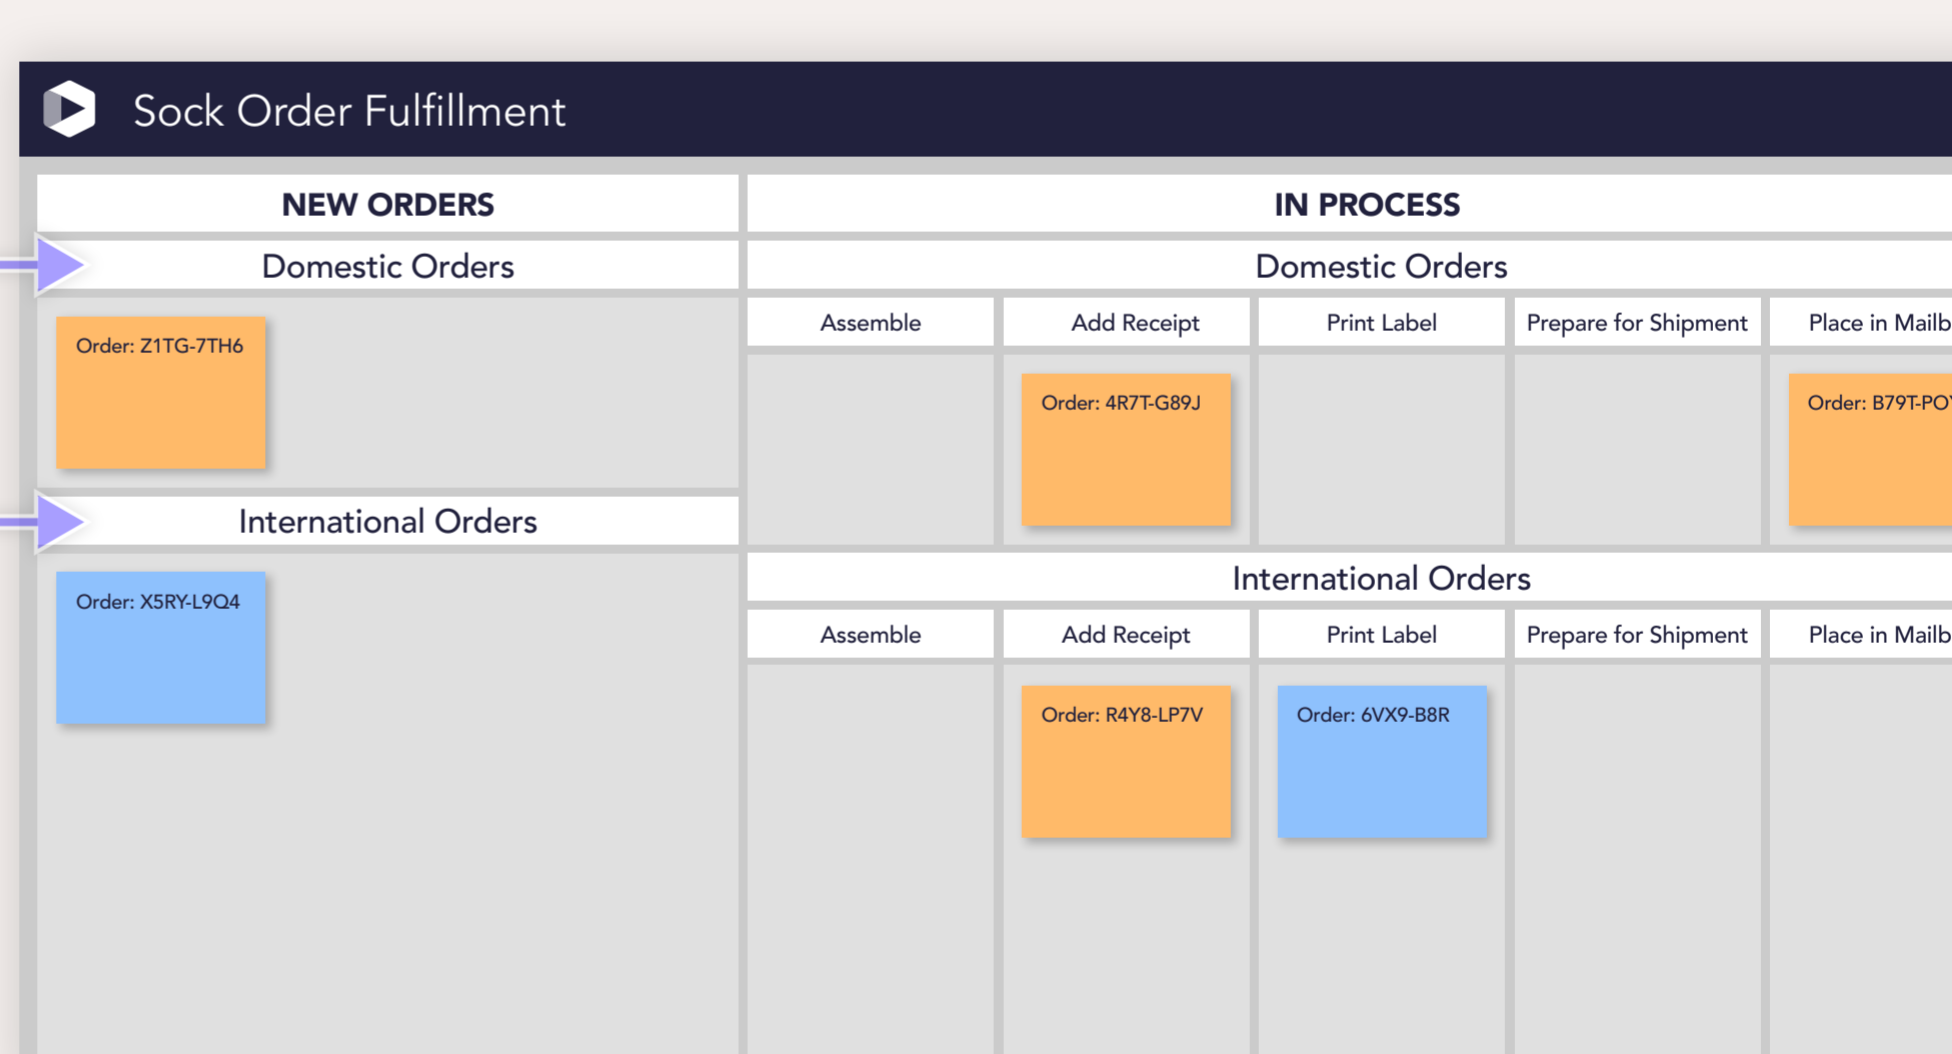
Sock Order Fulfillment

NEW ORDERS

Domestic Orders

Order: Z1TG-7TH6

International Orders

Order: X5RY-L9Q4

IN PROCESS

Domestic Orders

| Assemble | Add Receipt | Print Label | Prepare for Shipment | Place in Mailb |
|---|---|---|---|---|
| | Order: 4R7T-G89J | | | Order: B79T-PO |

International Orders

| Assemble | Add Receipt | Print Label | Prepare for Shipment | Place in Mailb |
|---|---|---|---|---|
| | Order: R4Y8-LP7V | Order: 6VX9-B8R | | |